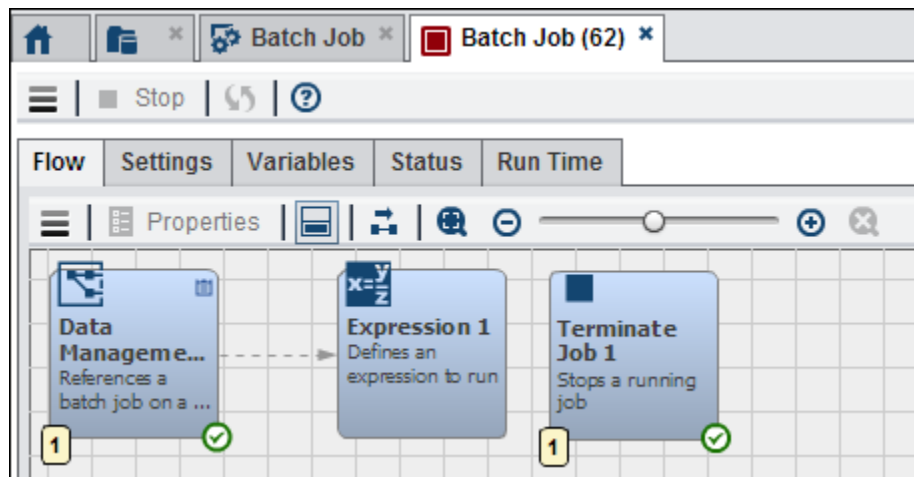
Batch Job ×
Batch Job (62) ×

Stop

Flow | Settings | Variables | Status | Run Time

Properties

Data Manageme...
References a batch job on a ...
1

$x=\frac{y}{z}$
Expression 1
Defines an expression to run

Terminate Job 1
Stops a running job
1